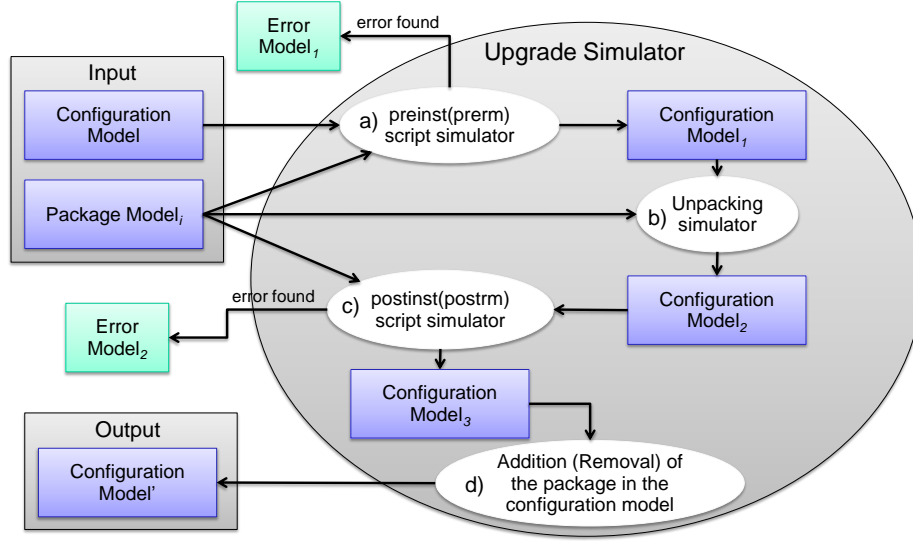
Error Model$_1$

error found

Upgrade Simulator

Input

Configuration Model

Package Model$_i$

a) preinst(prerm) script simulator

Configuration Model$_1$

b) Unpacking simulator

Configuration Model$_2$

error found

c) postinst(postrm) script simulator

Error Model$_2$

Configuration Model$_3$

Output

Configuration Model'

d) Addition (Removal) of the package in the configuration model